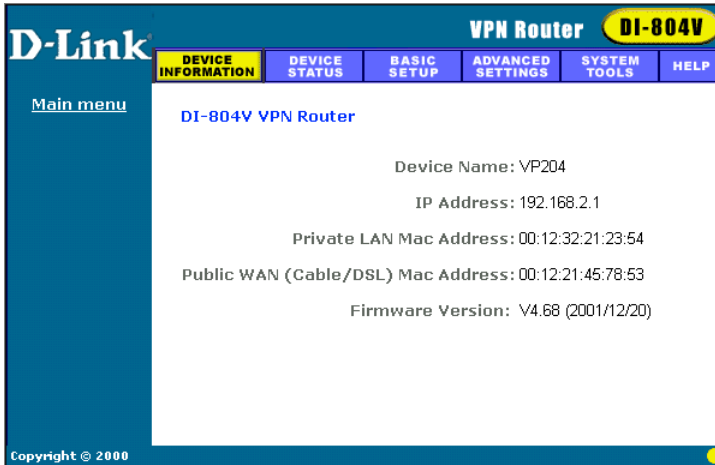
D-Link

VPN Router DI-804V

DEVICE INFORMATION | DEVICE STATUS | BASIC SETUP | ADVANCED SETTINGS | SYSTEM TOOLS | HELP

Main menu

DI-804V VPN Router

Device Name: VP204

IP Address: 192.168.2.1

Private LAN Mac Address: 00:12:32:21:23:54

Public WAN (Cable/DSL) Mac Address: 00:12:21:45:78:53

Firmware Version: V4.68 (2001/12/20)

Copyright © 2000